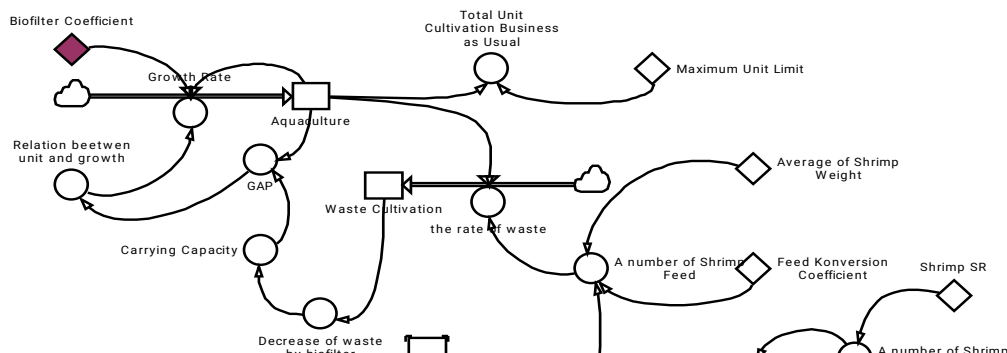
Biofilter Coefficient

Total Unit Cultivation Business as Usual

Maximum Unit Limit

Growth Rate

Aquaculture

Relation beetwen unit and growth

GAP

Average of Shrimp Weight

Waste Cultivation

the rate of waste

Carrying Capacity

A number of Shrimp Feed

Feed Konversion Coefficient

Shrimp SR

Decrease of waste by biofilter

A number of Shrim